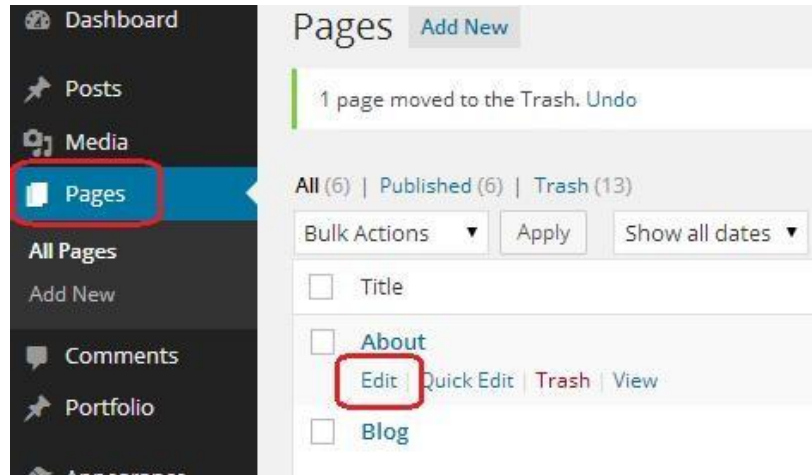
Dashboard

Posts

Media

Pages

All Pages

Add New

Comments

Portfolio

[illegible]

Pages Add New

1 page moved to the Trash. Undo

All (6) | Published (6) | Trash (13)

Bulk Actions ▾ Apply Show all dates ▾

Title

About

Edit | Quick Edit | Trash | View

Blog